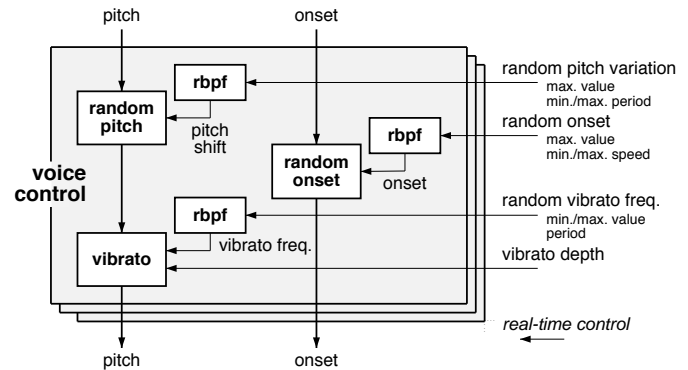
pitch

onset

rbpf

random pitch

pitch shift

rbpf

random onset

onset

voice control

rbpf

vibrato freq.

vibrato

random pitch variation
max. value
min./max. period

random onset
max. value
min./max. speed

random vibrato freq.
min./max. value
period

vibrato depth

real-time control

pitch

onset